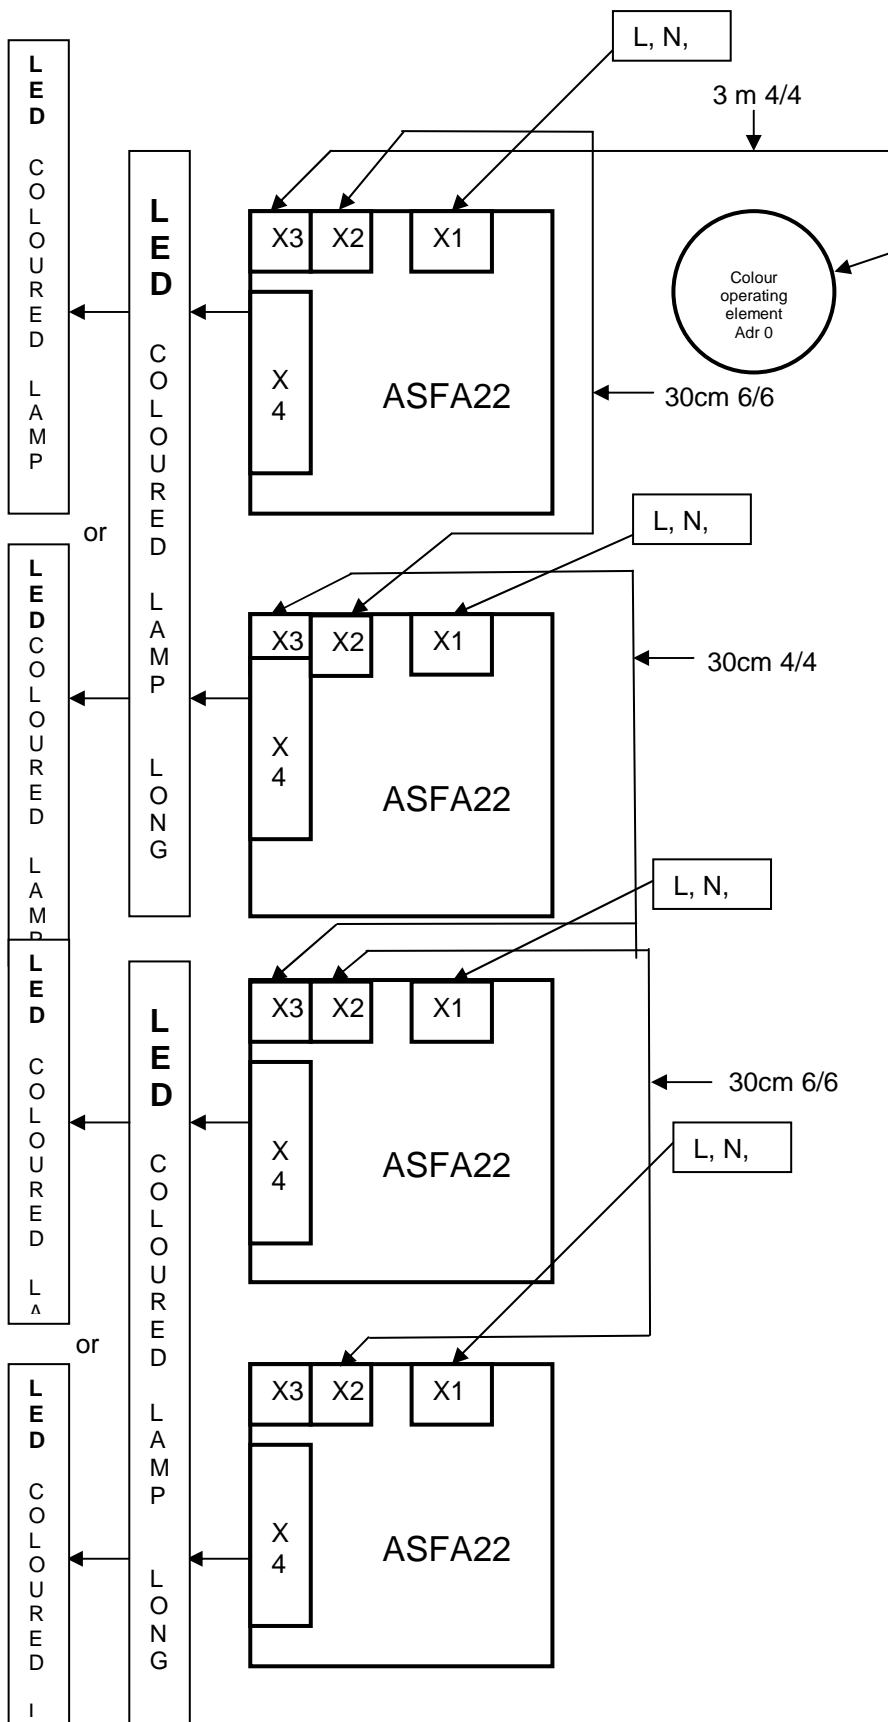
LED COLOURED LAMP

or

LED COLOURED LAMP

LED COLOURED L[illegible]

or

LED COLOURED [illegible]

LED COLOURED LAMP LONG

LED COLOURED LAMP LONG

L, N,

3 m 4/4

X3 X2 X1

Colour operating element Adr 0

X 4

ASFA22

30cm 6/6

L, N,

X3 X2 X1

30cm 4/4

X 4

ASFA22

L, N,

X3 X2 X1

30cm 6/6

X 4

ASFA22

L, N,

X3 X2 X1

X 4

ASFA22